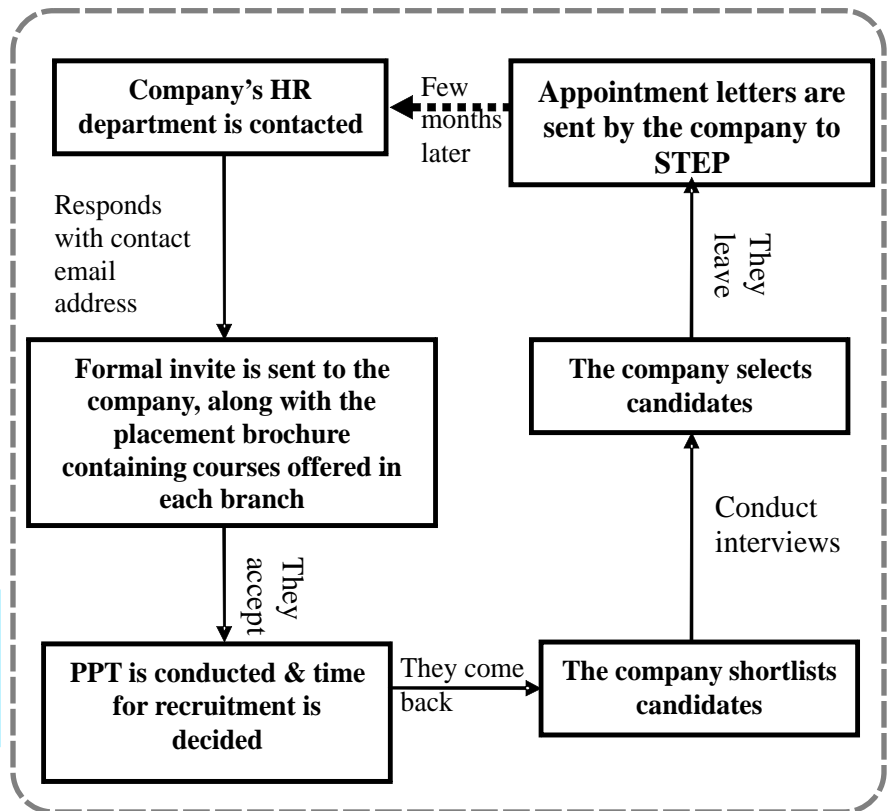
Company's HR department is contacted

Few months later

Appointment letters are sent by the company to STEP

Responds with contact email address

They leave

Formal invite is sent to the company, along with the placement brochure containing courses offered in each branch

The company selects candidates

Conduct interviews

They accept

PPT is conducted & time for recruitment is decided

They come back

The company shortlists candidates